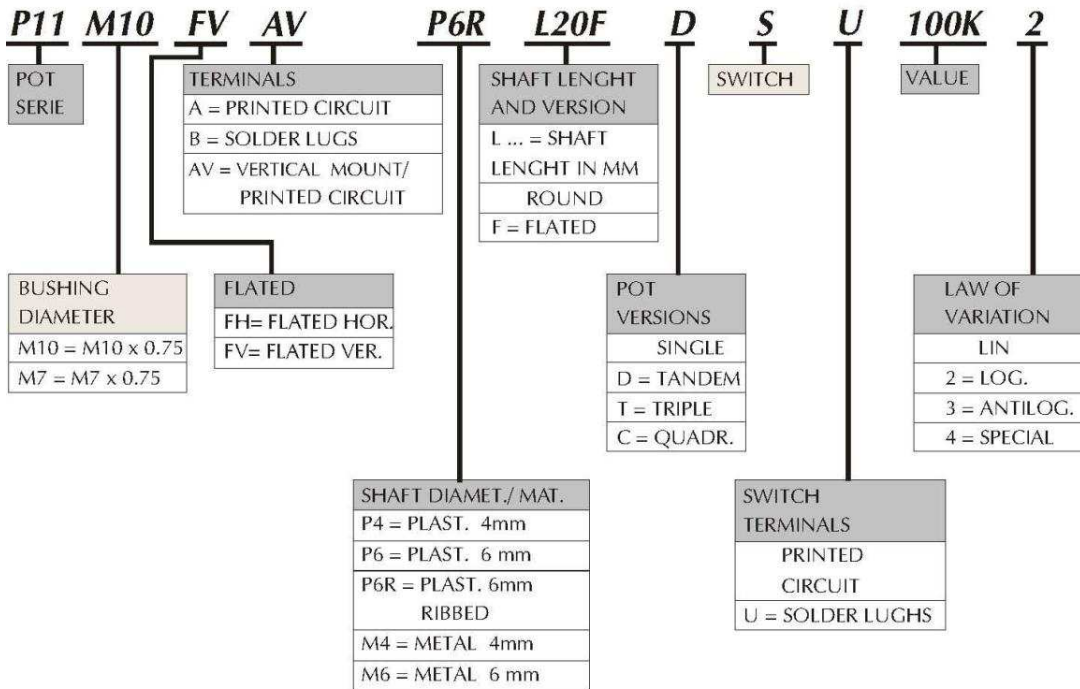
P11 M10 FV AV P6R L20F D S U 100K 2

POT SERIE

TERMINALS
A = PRINTED CIRCUIT
B = SOLDER LUGS
AV = VERTICAL MOUNT/ PRINTED CIRCUIT

SHAFT LENGHT AND VERSION
L ... = SHAFT LENGHT IN MM
ROUND
F = FLATED

SWITCH

VALUE

BUSHING DIAMETER
M10 = M10 x 0.75
M7 = M7 x 0.75

FLATED
FH= FLATED HOR.
FV= FLATED VER.

POT VERSIONS
SINGLE
D = TANDEM
T = TRIPLE
C = QUADR.

LAW OF VARIATION
LIN
2 = LOG.
3 = ANTILOG.
4 = SPECIAL

SHAFT DIAMET./ MAT.
P4 = PLAST. 4mm
P6 = PLAST. 6 mm
P6R = PLAST. 6mm RIBBED
M4 = METAL 4mm
M6 = METAL 6 mm

SWITCH TERMINALS
PRINTED CIRCUIT
U = SOLDER LUGHS